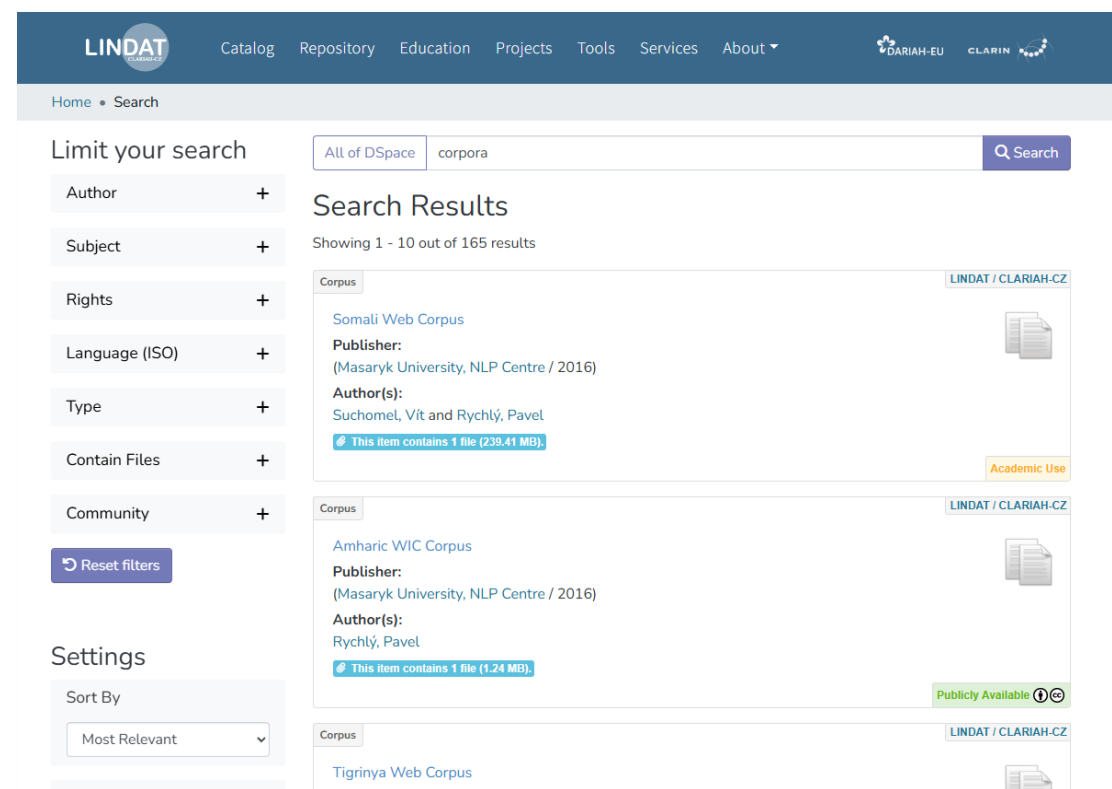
LINDAT CLARIAH-CZ

Catalog Repository Education Projects Tools Services About

DARIAH-EU CLARIN

Home • Search

Limit your search

Author +

Subject +

Rights +

Language (ISO) +

Type +

Contain Files +

Community +

Reset filters

Settings

Sort By

Most Relevant

All of DSpace corpora Search

Search Results

Showing 1 - 10 out of 165 results

Corpus

LINDAT / CLARIAH-CZ

Somali Web Corpus

Publisher:

(Masaryk University, NLP Centre / 2016)

Author(s):

Suchomel, Vít and Rychlý, Pavel

This item contains 1 file (239.41 MB).

Academic Use

Corpus

LINDAT / CLARIAH-CZ

Amharic WIC Corpus

Publisher:

(Masaryk University, NLP Centre / 2016)

Author(s):

Rychlý, Pavel

This item contains 1 file (1.24 MB).

Publicly Available

Corpus

LINDAT / CLARIAH-CZ

Tigrinya Web Corpus